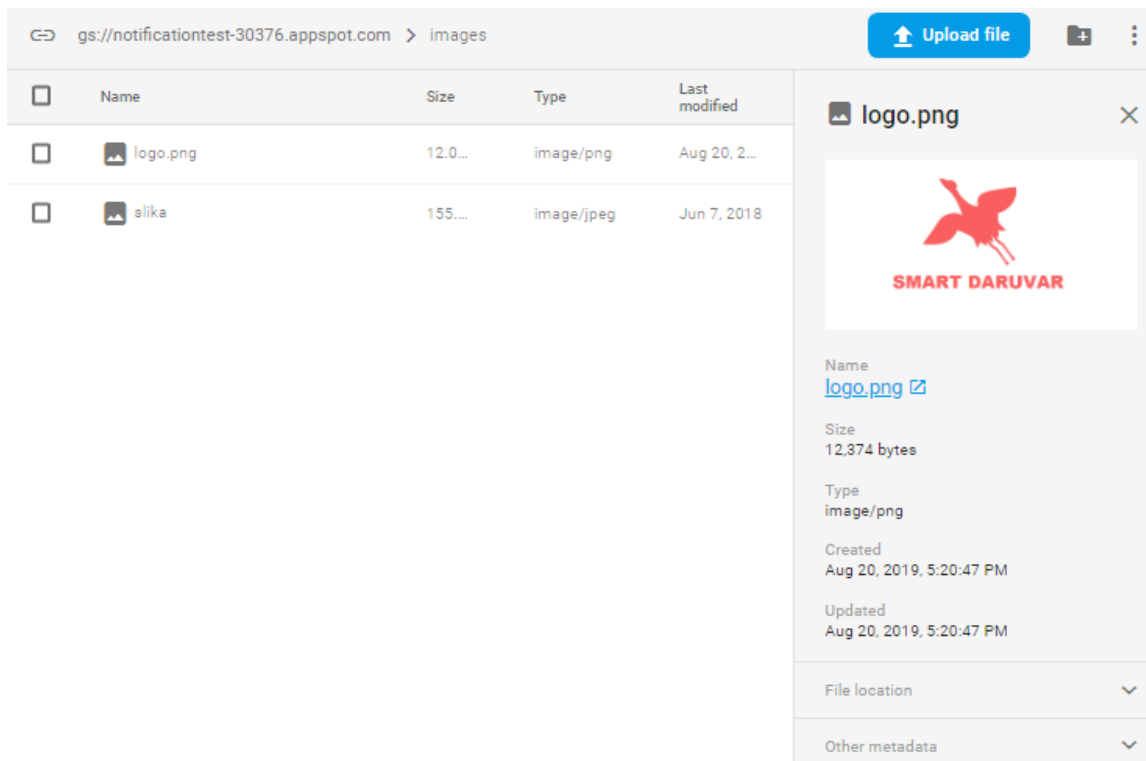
gs://notificationtest-30376.appspot.com > images

Upload file

| Name | Size | Type | Last modified |
|---|---|---|---|
| logo.png | 12.0... | image/png | Aug 20, 2... |
| slika | 155.... | image/jpeg | Jun 7, 2018 |

logo.png

SMART DARUVAR

Name
logo.png

Size
12,374 bytes

Type
image/png

Created
Aug 20, 2019, 5:20:47 PM

Updated
Aug 20, 2019, 5:20:47 PM

File location

Other metadata